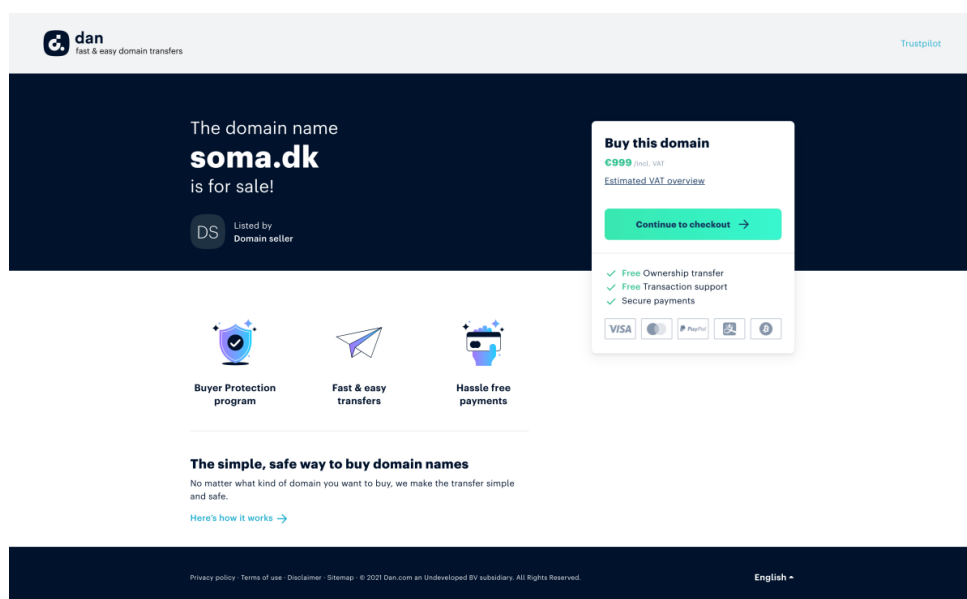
dan
fast & easy domain transfers

Trustpilot

The domain name
soma.dk
is for sale!

DS Listed by
Domain seller

Buy this domain
€999 incl. VAT
Estimated VAT overview

Continue to checkout →

✓ Free Ownership transfer
✓ Free Transaction support
✓ Secure payments

VISA PayPal

Buyer Protection program

Fast & easy transfers

Hassle free payments

The simple, safe way to buy domain names
No matter what kind of domain you want to buy, we make the transfer simple and safe.

Here's how it works →

Privacy policy · Terms of use · Disclaimer · Sitemap · © 2021 Dan.com an Undeveloped BV subsidiary. All Rights Reserved.

English